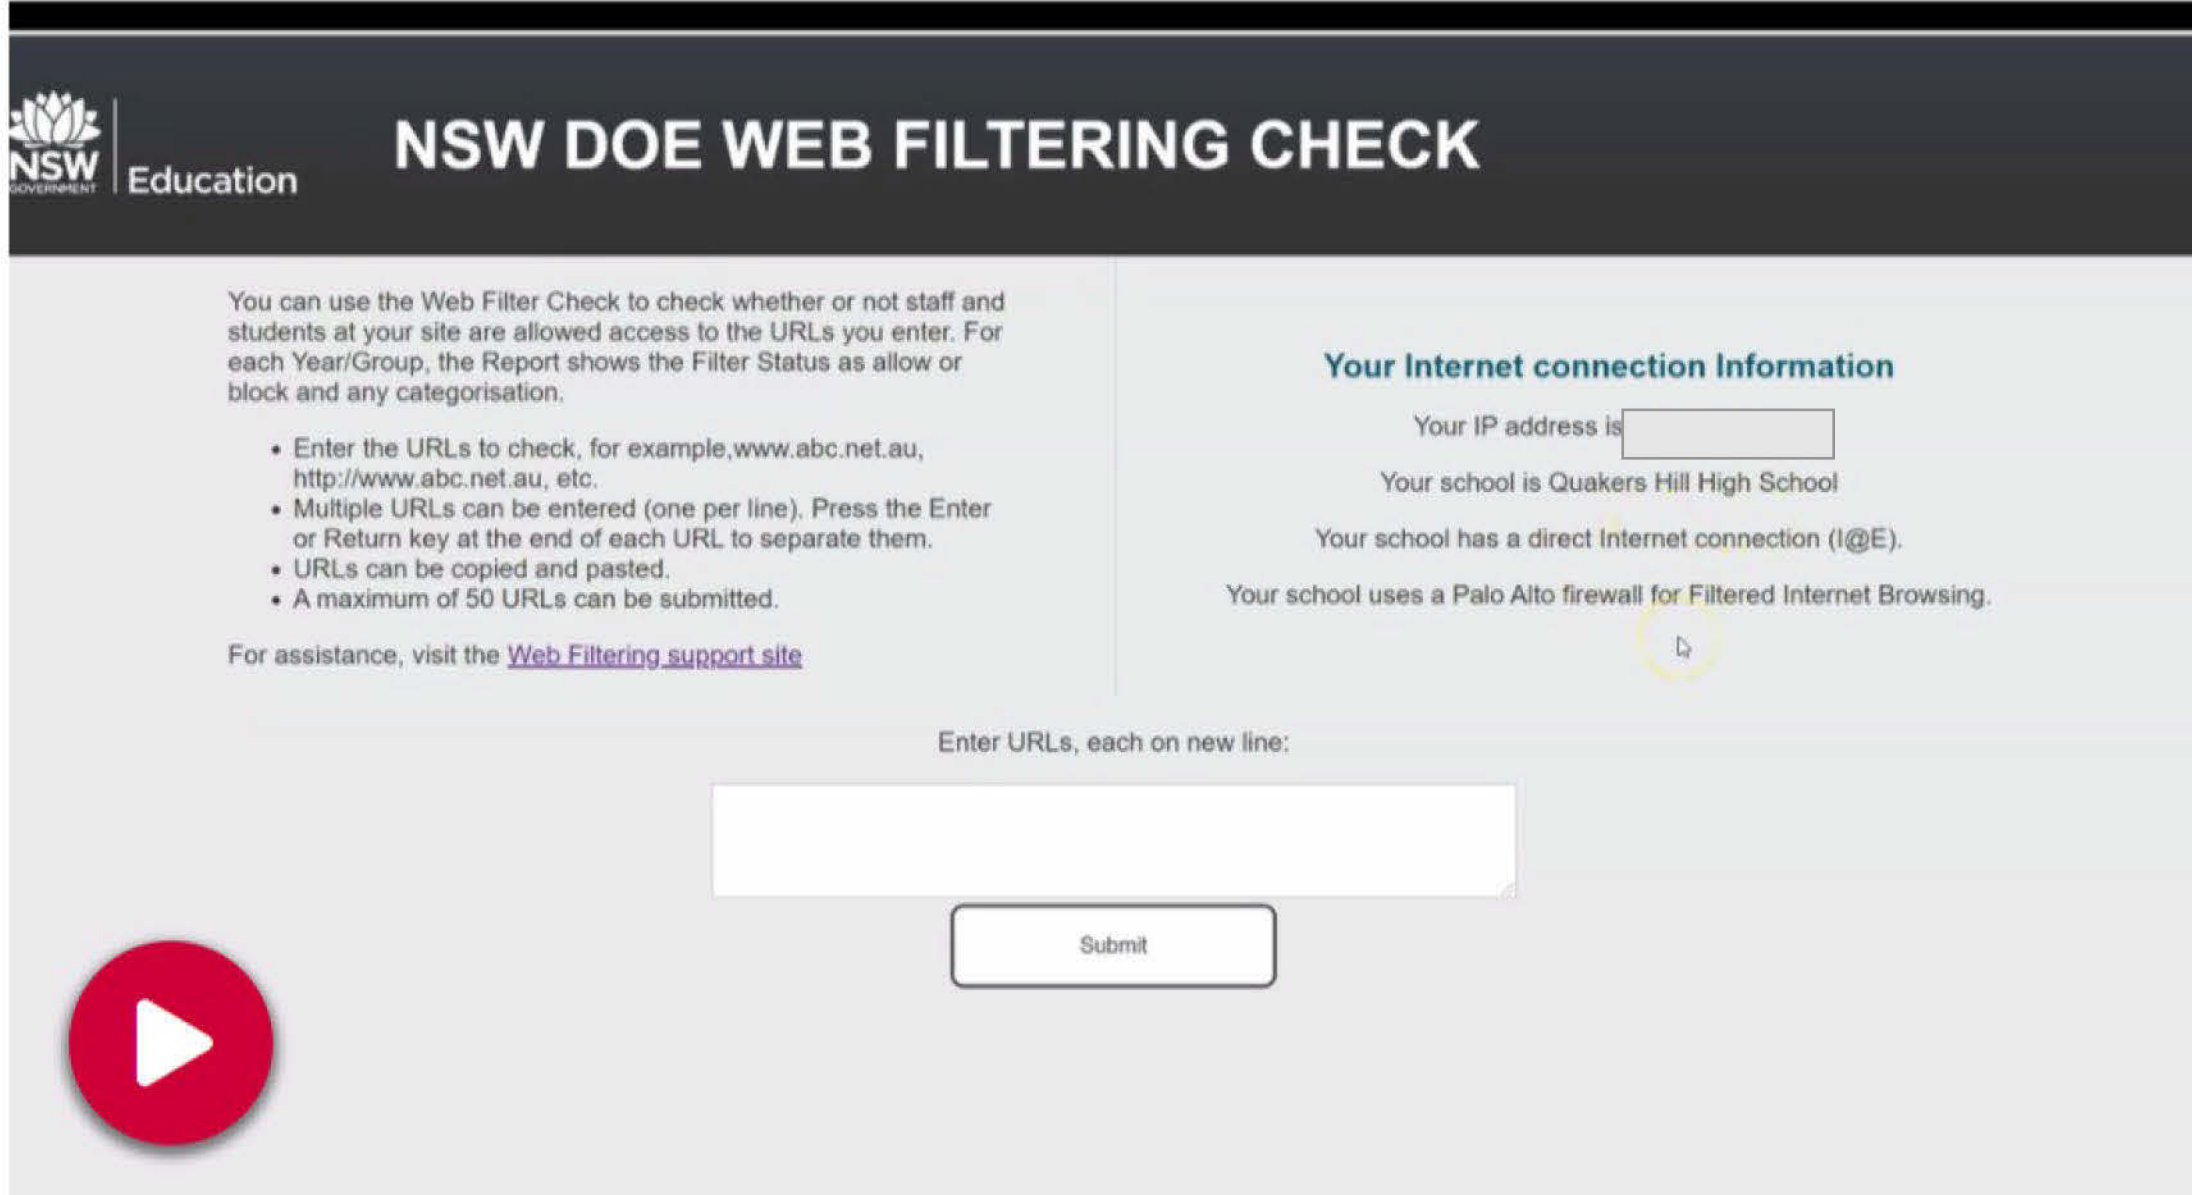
NSW GOVERNMENT Education

NSW DOE WEB FILTERING CHECK

You can use the Web Filter Check to check whether or not staff and students at your site are allowed access to the URLs you enter. For each Year/Group, the Report shows the Filter Status as allow or block and any categorisation.

- Enter the URLs to check, for example,www.abc.net.au, http://www.abc.net.au, etc.
- Multiple URLs can be entered (one per line). Press the Enter or Return key at the end of each URL to separate them.
- URLs can be copied and pasted.
- A maximum of 50 URLs can be submitted.

For assistance, visit the Web Filtering support site

Your Internet connection Information

Your IP address is

Your school is Quakers Hill High School

Your school has a direct Internet connection (I@E).

Your school uses a Palo Alto firewall for Filtered Internet Browsing.

Enter URLs, each on new line:

Submit